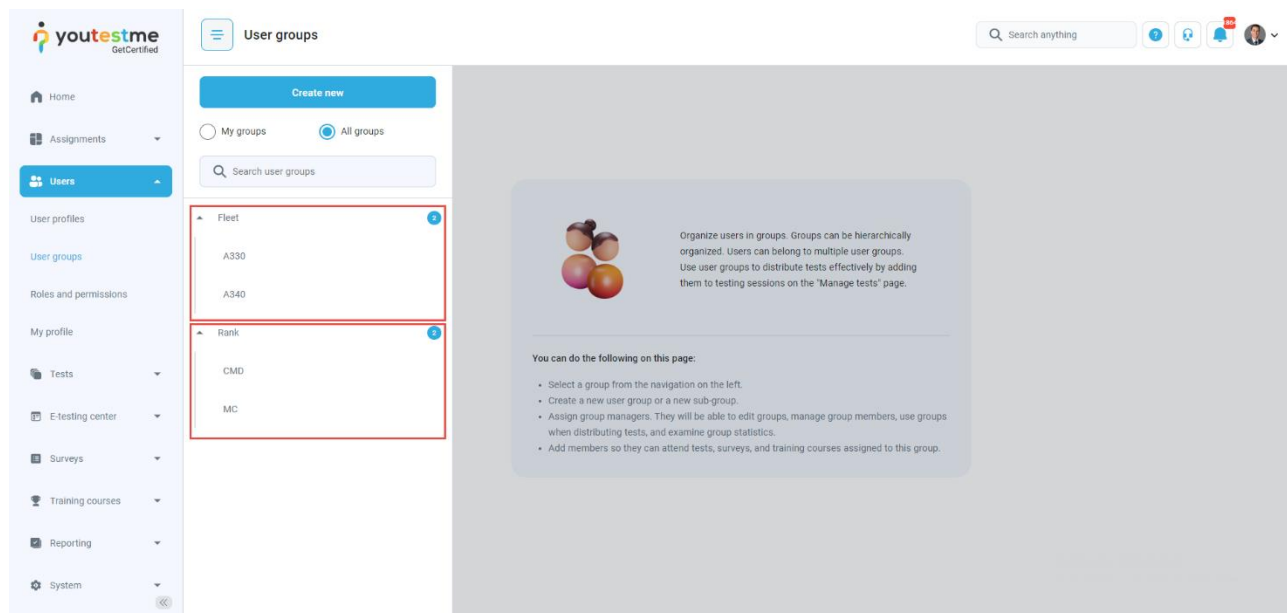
youtestme GetCertified

User groups

Search anything

Home
Assignments
Users
User profiles
User groups
Roles and permissions
My profile
Tests
E-testing center
Surveys
Training courses
Reporting
System

Create new

My groups
All groups

Search user groups

Fleet 2
A330
A340
Rank 2
CMD
MC

Organize users in groups. Groups can be hierarchically organized. Users can belong to multiple user groups. Use user groups to distribute tests effectively by adding them to testing sessions on the "Manage tests" page.

You can do the following on this page:

- Select a group from the navigation on the left.
- Create a new user group or a new sub-group.
- Assign group managers. They will be able to edit groups, manage group members, use groups when distributing tests, and examine group statistics.
- Add members so they can attend tests, surveys, and training courses assigned to this group.